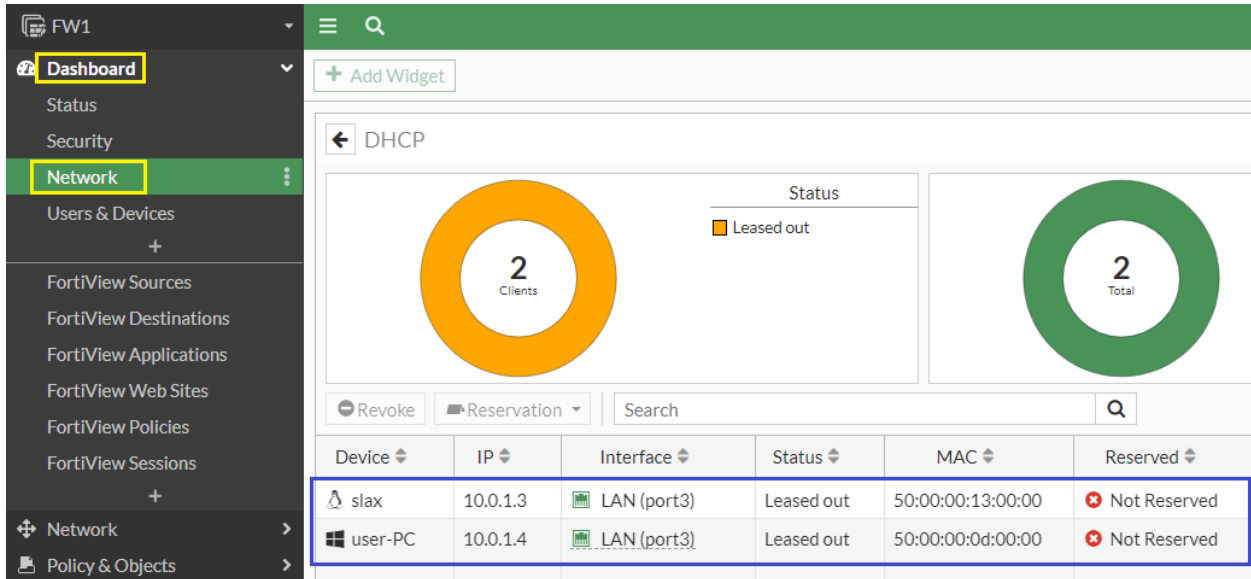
FW1
Dashboard
Status
Security
Network
Users & Devices
+
FortiView Sources
FortiView Destinations
FortiView Applications
FortiView Web Sites
FortiView Policies
FortiView Sessions
+
Network
Policy & Objects

+ Add Widget

DHCP

Status
Leased out

2
Clients

2
Total

Revoke
Reservation
Search

| Device | IP | Interface | Status | MAC | Reserved |
|---|---|---|---|---|---|
| slax | 10.0.1.3 | LAN (port3) | Leased out | 50:00:00:13:00:00 | Not Reserved |
| user-PC | 10.0.1.4 | LAN (port3) | Leased out | 50:00:00:0d:00:00 | Not Reserved |